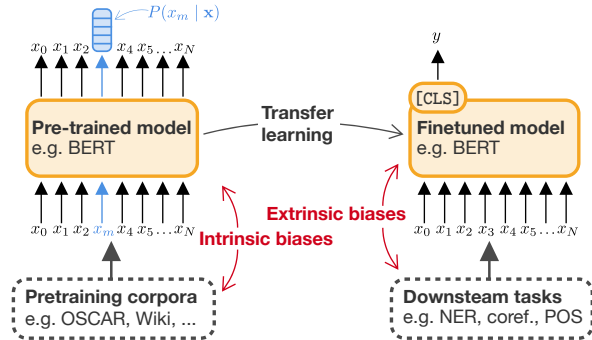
$P(x_m \mid \mathbf{x})$

$x_0$ $x_1$ $x_2$ $x_m$ $x_4$ $x_5$ … $x_N$

Pre-trained model
e.g. BERT

$x_0$ $x_1$ $x_2$ $x_m$ $x_4$ $x_5$ … $x_N$

Transfer learning

$y$

[CLS]

Finetuned model
e.g. BERT

Extrinsic biases

$x_0$ $x_1$ $x_2$ $x_3$ $x_4$ $x_5$ … $x_N$

Intrinsic biases

Pretraining corpora
e.g. OSCAR, Wiki, ...

Downsteam tasks
e.g. NER, coref., POS